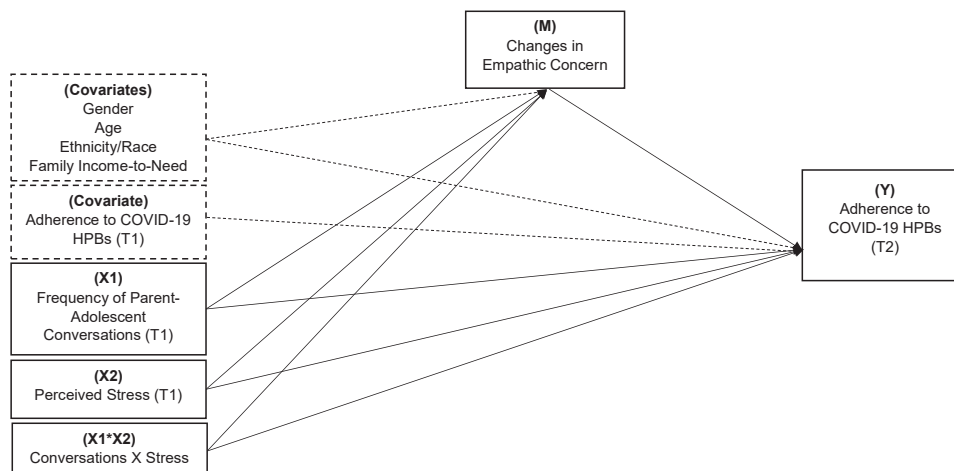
(M)
Changes in
Empathic Concern

(Covariates)
Gender
Age
Ethnicity/Race
Family Income-to-Need

(Covariate)
Adherence to COVID-19
HPBs (T1)

(X1)
Frequency of Parent-Adolescent
Conversations (T1)

(X2)
Perceived Stress (T1)

(X1*X2)
Conversations X Stress

(Y)
Adherence to
COVID-19 HPBs
(T2)